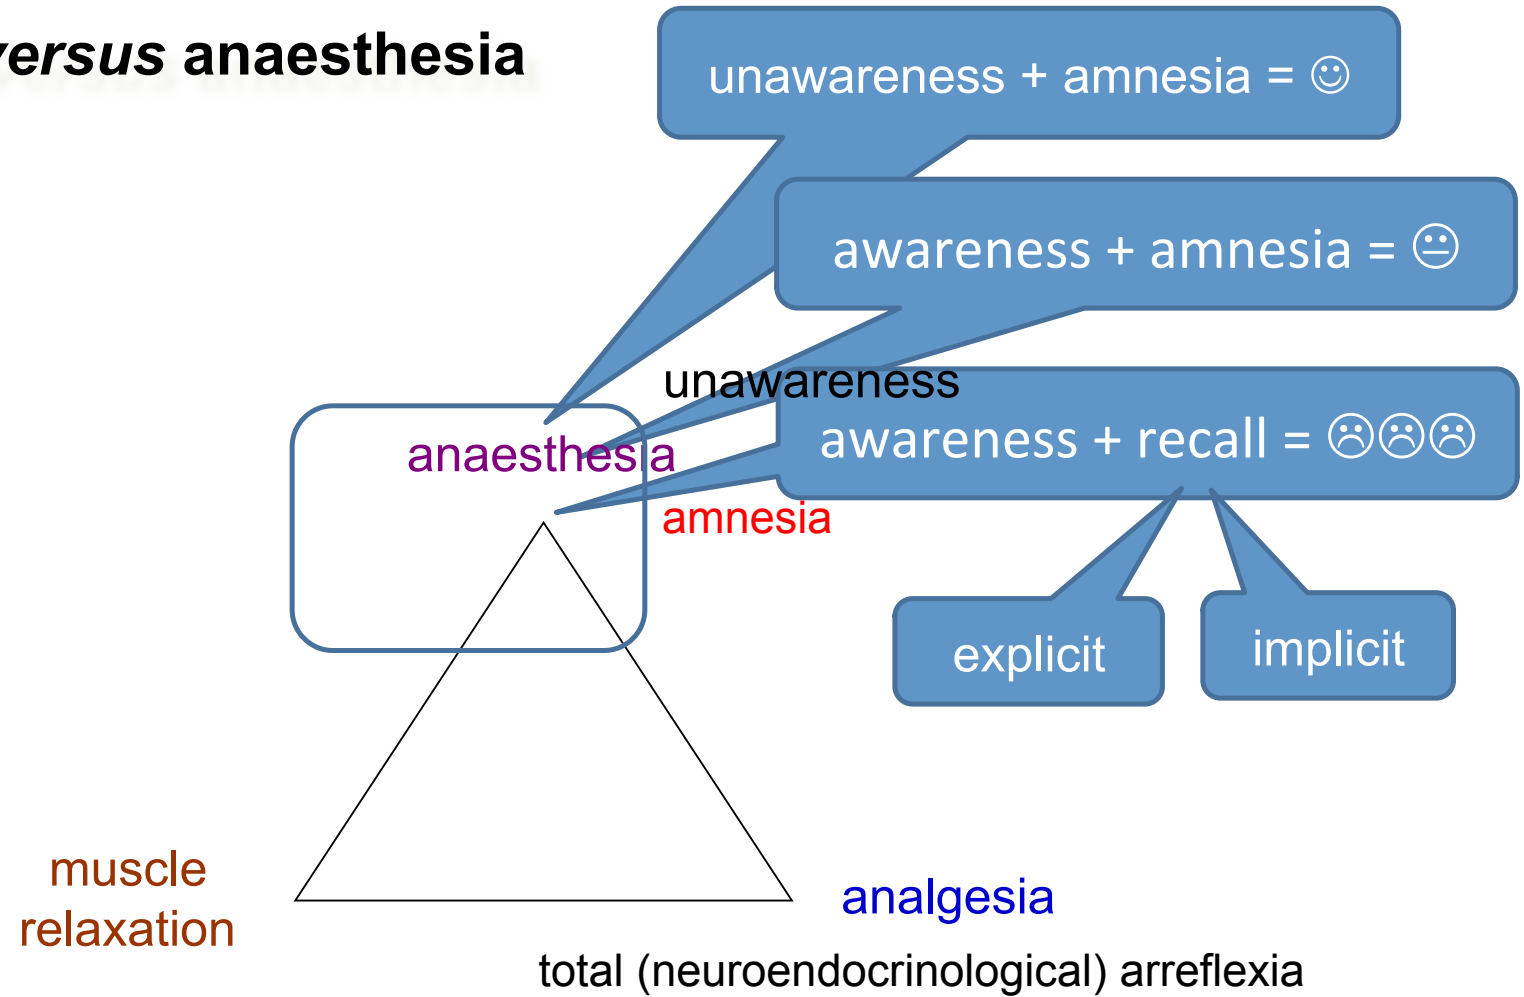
*ersus* anaesthesia

unawareness + amnesia = ☺

awareness + amnesia = 😐

unawareness

awareness + recall = ☹☹☹

anaesthesia

amnesia

explicit

implicit

muscle relaxation

analgesia

total (neuroendocrinological) arreflexia